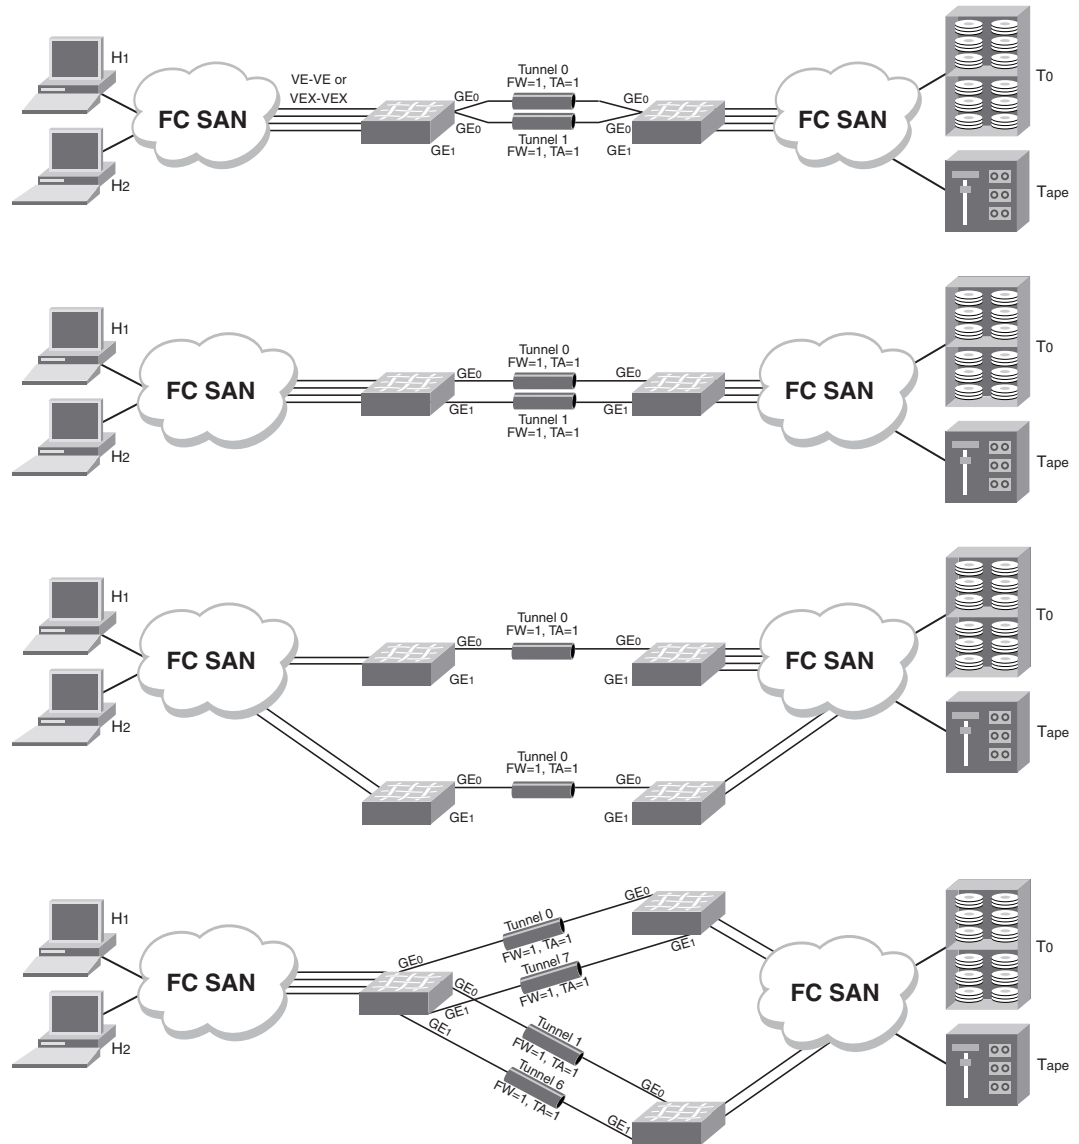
H1
H2
FC SAN
VE-VE or VEX-VEX
GE0
GE0
GE1
Tunnel 0
FW=1, TA=1
Tunnel 1
FW=1, TA=1
GE0
GE0
GE1
FC SAN
T0
Tape

H1
H2
FC SAN
GE0
GE1
Tunnel 0
FW=1, TA=1
Tunnel 1
FW=1, TA=1
GE0
GE1
FC SAN
T0
Tape

H1
H2
FC SAN
GE0
GE1
Tunnel 0
FW=1, TA=1
GE0
GE1
GE0
GE1
Tunnel 0
FW=1, TA=1
GE0
GE1
FC SAN
T0
Tape

H1
H2
FC SAN
GE0
GE0
GE1
GE1
Tunnel 0
FW=1, TA=1
Tunnel 7
FW=1, TA=1
Tunnel 1
FW=1, TA=1
Tunnel 6
FW=1, TA=1
GE0
GE1
GE0
GE1
FC SAN
T0
Tape